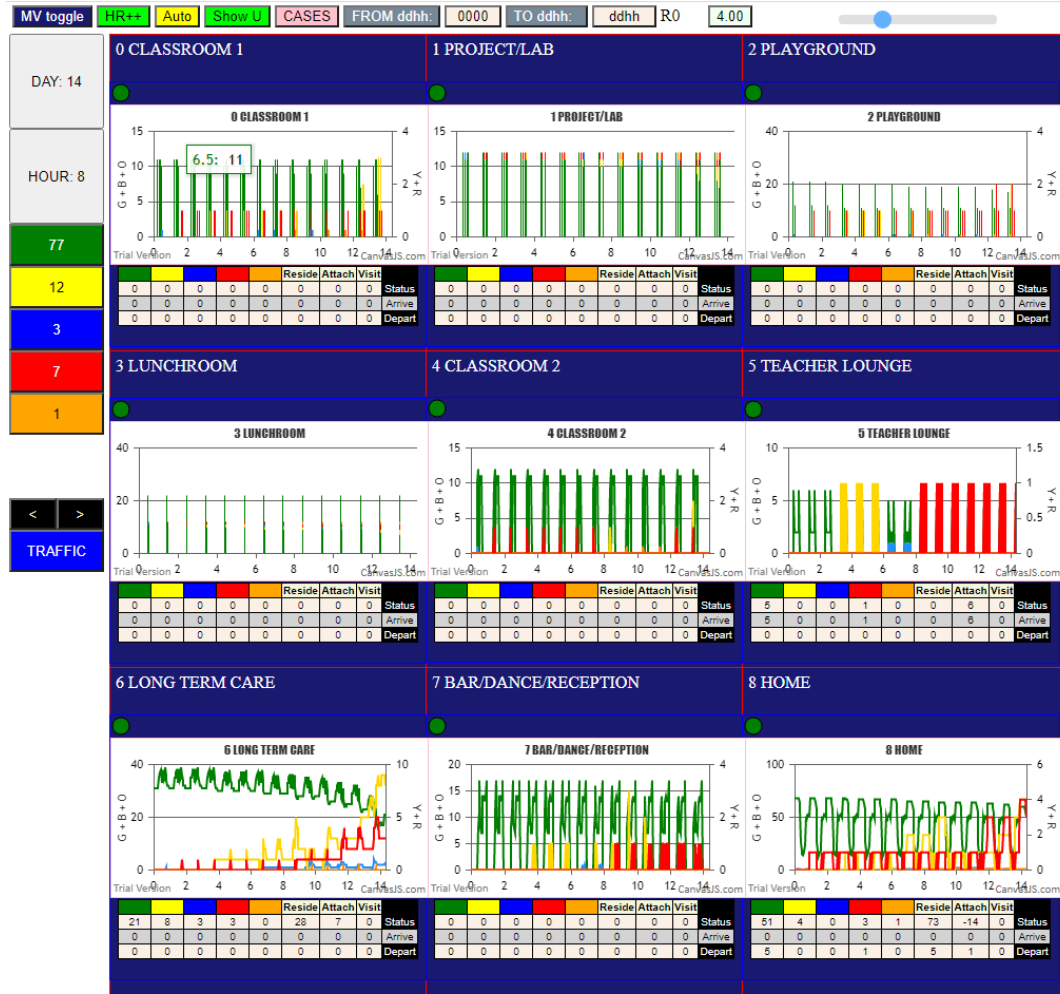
MV toggle HR++ Auto Show U CASES FROM ddhh: 0000 TO ddhh: ddhh R0 4.00

DAY: 14

HOUR: 8

77

12

3

7

1

< >

TRAFFIC

0 CLASSROOM 1

0 CLASSROOM 1
15 10 5 0
G + B + O
4 2 0
Y + R
0 2 4 6 8 10 12 14
6.5: 11
Trial Version CanvasJS.com

| | | | | | Reside | Attach | Visit | |
|---|---|---|---|---|---|---|---|---|
| 0 | 0 | 0 | 0 | 0 | 0 | 0 | 0 | Status |
| 0 | 0 | 0 | 0 | 0 | 0 | 0 | 0 | Arrive |
| 0 | 0 | 0 | 0 | 0 | 0 | 0 | 0 | Depart |

1 PROJECT/LAB

1 PROJECT/LAB
15 10 5 0
4 2 0
Y + R
0 2 4 6 8 10 12 14
Trial Version CanvasJS.com

| | | | | | Reside | Attach | Visit | |
|---|---|---|---|---|---|---|---|---|
| 0 | 0 | 0 | 0 | 0 | 0 | 0 | 0 | Status |
| 0 | 0 | 0 | 0 | 0 | 0 | 0 | 0 | Arrive |
| 0 | 0 | 0 | 0 | 0 | 0 | 0 | 0 | Depart |

2 PLAYGROUND

2 PLAYGROUND
40 20 0
G + B + O
4 2 0
Y + R
0 2 4 6 8 10 12 14
Trial Version CanvasJS.com

| | | | | | Reside | Attach | Visit | |
|---|---|---|---|---|---|---|---|---|
| 0 | 0 | 0 | 0 | 0 | 0 | 0 | 0 | Status |
| 0 | 0 | 0 | 0 | 0 | 0 | 0 | 0 | Arrive |
| 0 | 0 | 0 | 0 | 0 | 0 | 0 | 0 | Depart |

3 LUNCHROOM

3 LUNCHROOM
40 20 0
0 2 4 6 8 10 12 14
Trial Version CanvasJS.com

| | | | | | Reside | Attach | Visit | |
|---|---|---|---|---|---|---|---|---|
| 0 | 0 | 0 | 0 | 0 | 0 | 0 | 0 | Status |
| 0 | 0 | 0 | 0 | 0 | 0 | 0 | 0 | Arrive |
| 0 | 0 | 0 | 0 | 0 | 0 | 0 | 0 | Depart |

4 CLASSROOM 2

4 CLASSROOM 2
15 10 5 0
G + B + O
4 2 0
Y + R
0 2 4 6 8 10 12 14
Trial Version CanvasJS.com

| | | | | | Reside | Attach | Visit | |
|---|---|---|---|---|---|---|---|---|
| 0 | 0 | 0 | 0 | 0 | 0 | 0 | 0 | Status |
| 0 | 0 | 0 | 0 | 0 | 0 | 0 | 0 | Arrive |
| 0 | 0 | 0 | 0 | 0 | 0 | 0 | 0 | Depart |

5 TEACHER LOUNGE

5 TEACHER LOUNGE
10 5 0
G + B + O
1.5 1 0.5 0
Y + R
0 2 4 6 8 10 12 14
Trial Version CanvasJS.com

| | | | | | Reside | Attach | Visit | |
|---|---|---|---|---|---|---|---|---|
| 5 | 0 | 0 | 1 | 0 | 0 | 6 | 0 | Status |
| 5 | 0 | 0 | 1 | 0 | 0 | 6 | 0 | Arrive |
| 0 | 0 | 0 | 0 | 0 | 0 | 0 | 0 | Depart |

6 LONG TERM CARE

6 LONG TERM CARE
40 20 0
G + B + O
10 5 0
Y + R
0 2 4 6 8 10 12 14
Trial Version CanvasJS.com

| | | | | | Reside | Attach | Visit | |
|---|---|---|---|---|---|---|---|---|
| 21 | 8 | 3 | 3 | 0 | 28 | 7 | 0 | Status |
| 0 | 0 | 0 | 0 | 0 | 0 | 0 | 0 | Arrive |
| 0 | 0 | 0 | 0 | 0 | 0 | 0 | 0 | Depart |

7 BAR/DANCE/RECEPTION

7 BAR/DANCE/RECEPTION
20 15 10 5 0
G + B + O
4 2 0
Y + R
0 2 4 6 8 10 12 14
Trial Version CanvasJS.com

| | | | | | Reside | Attach | Visit | |
|---|---|---|---|---|---|---|---|---|
| 0 | 0 | 0 | 0 | 0 | 0 | 0 | 0 | Status |
| 0 | 0 | 0 | 0 | 0 | 0 | 0 | 0 | Arrive |
| 0 | 0 | 0 | 0 | 0 | 0 | 0 | 0 | Depart |

8 HOME

8 HOME
100 50 0
G + B + O
6 4 2 0
Y + R
0 2 4 6 8 10 12 14
Trial Version CanvasJS.com

| | | | | | Reside | Attach | Visit | |
|---|---|---|---|---|---|---|---|---|
| 51 | 4 | 0 | 3 | 1 | 73 | -14 | 0 | Status |
| 0 | 0 | 0 | 0 | 0 | 0 | 0 | 0 | Arrive |
| 5 | 0 | 0 | 1 | 0 | 5 | 1 | 0 | Depart |